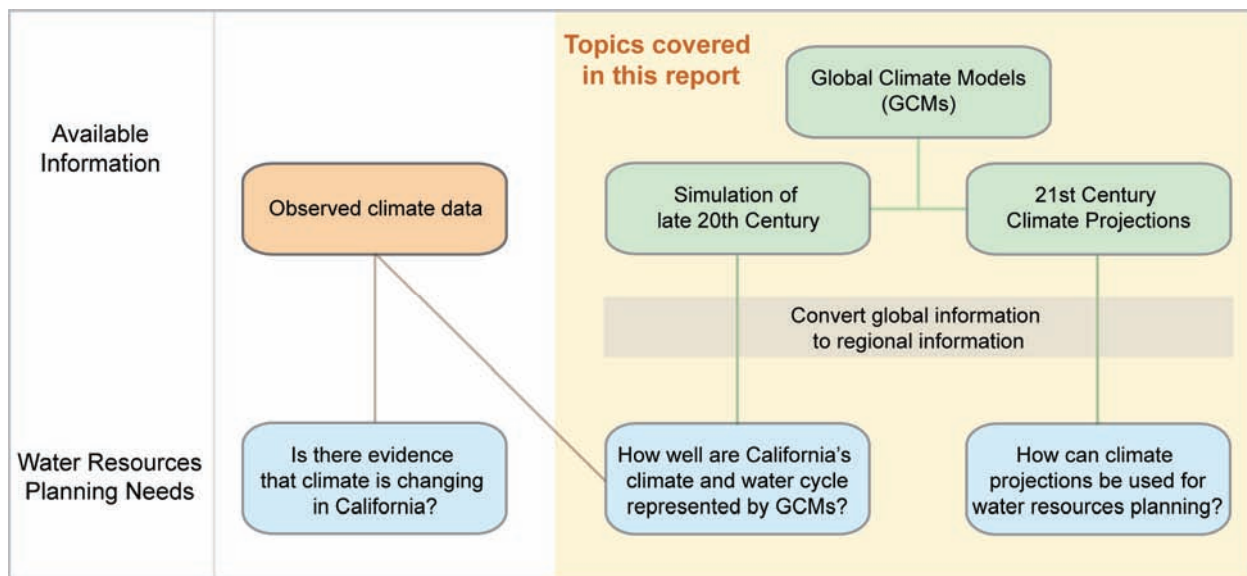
Topics covered in this report

Available Information

Global Climate Models (GCMs)

Observed climate data

Simulation of late 20th Century

21st Century Climate Projections

Convert global information to regional information

Water Resources Planning Needs

Is there evidence that climate is changing in California?

How well are California's climate and water cycle represented by GCMs?

How can climate projections be used for water resources planning?